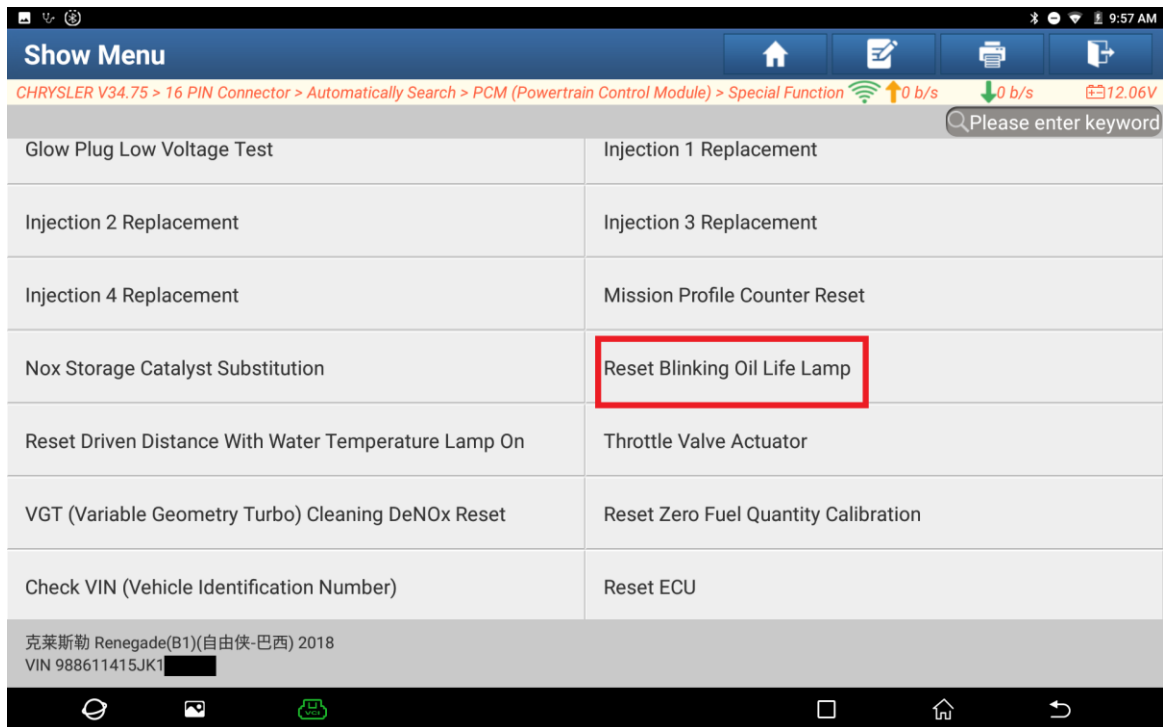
9:57 AM

Show Menu

CHRYSLER V34.75 > 16 PIN Connector > Automatically Search > PCM (Powertrain Control Module) > Special Function 0 b/s 0 b/s 12.06V

Please enter keyword

| | |
|---|---|
| Glow Plug Low Voltage Test | Injection 1 Replacement |
| Injection 2 Replacement | Injection 3 Replacement |
| Injection 4 Replacement | Mission Profile Counter Reset |
| Nox Storage Catalyst Substitution | Reset Blinking Oil Life Lamp |
| Reset Driven Distance With Water Temperature Lamp On | Throttle Valve Actuator |
| VGT (Variable Geometry Turbo) Cleaning DeNOx Reset | Reset Zero Fuel Quantity Calibration |
| Check VIN (Vehicle Identification Number) | Reset ECU |

克莱斯勒 Renegade(B1)(自由侠-巴西) 2018
VIN 988611415JK1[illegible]

VCI